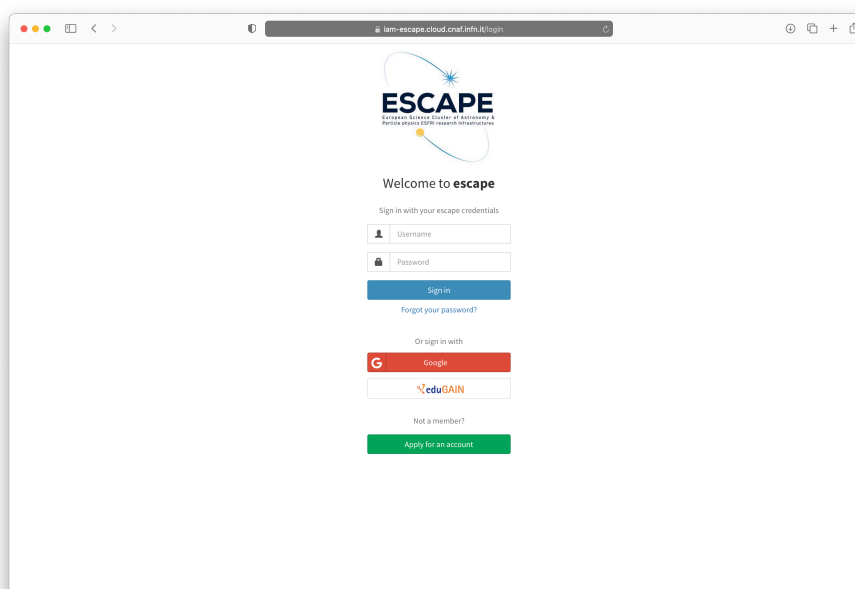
iam-escape.cloud.cnaf.infn.it/login

ESCAPE
European Science Cluster of Astronomy & Particle physics ESFRI research Infrastructures

Welcome to **escape**

Sign in with your escape credentials

Username

Password

Sign in

Forgot your password?

Or sign in with

Google

eduGAIN

Not a member?

Apply for an account